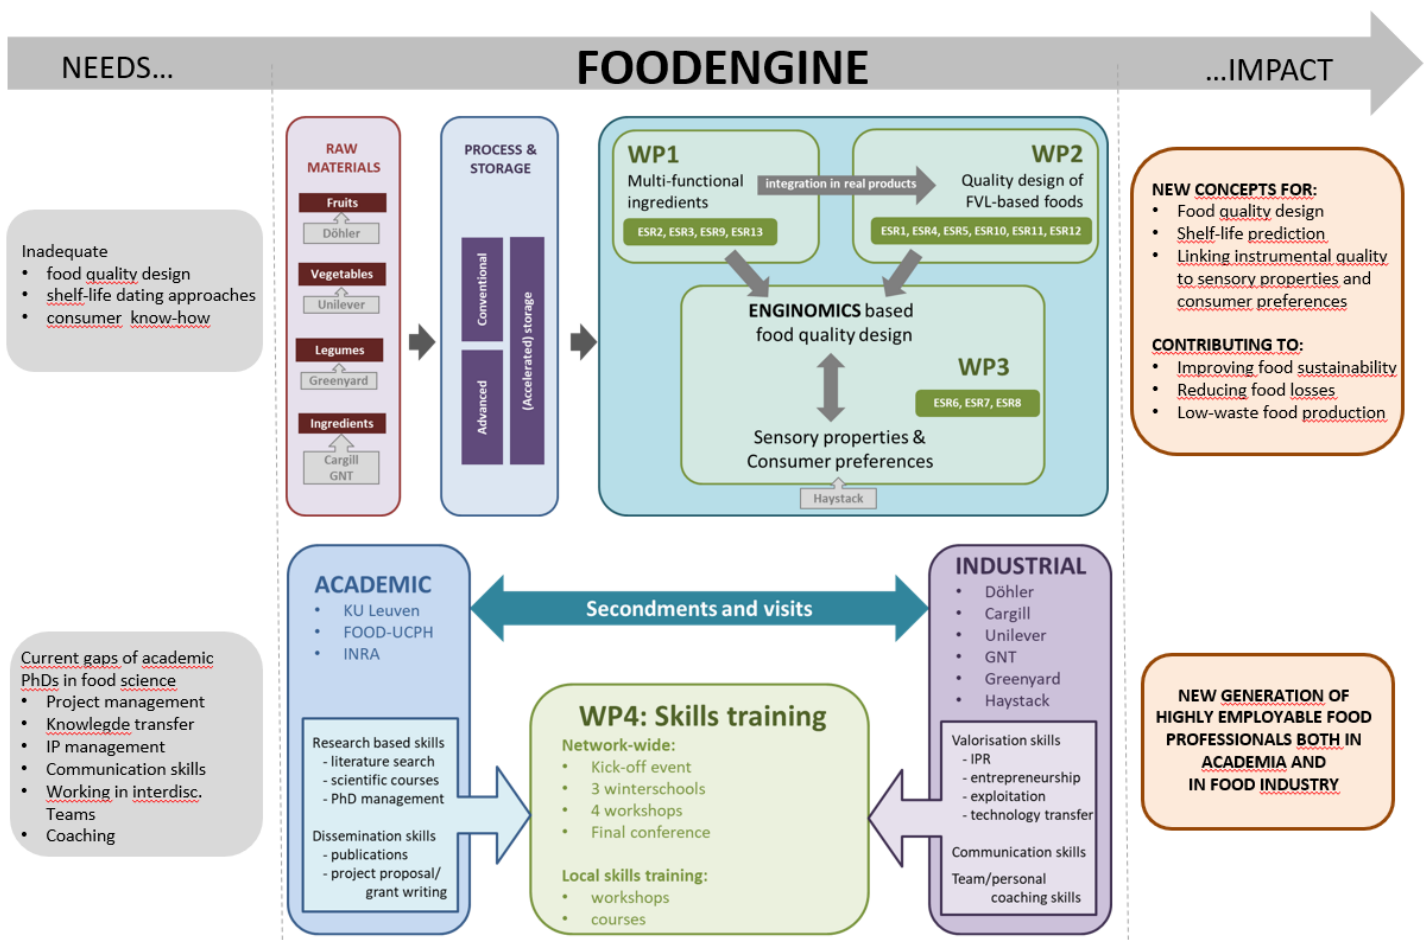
NEEDS...

FOODENGINE

...IMPACT

Inadequate
- food quality design
- shelf-life dating approaches
- consumer know-how

RAW MATERIALS
Fruits
Döhler
Vegetables
Unilever
Legumes
Greenyard
Ingredients
Cargill GNT

PROCESS & STORAGE
Conventional
Advanced
(Accelerated) storage

WP1
Multi-functional ingredients
ESR2, ESR3, ESR9, ESR13

integration in real products

WP2
Quality design of FVL-based foods
ESR1, ESR4, ESR5, ESR10, ESR11, ESR12

ENGINOMICS based food quality design

WP3
ESR6, ESR7, ESR8

Sensory properties & Consumer preferences

Haystack

NEW CONCEPTS FOR:
- Food quality design
- Shelf-life prediction
- Linking instrumental quality to sensory properties and consumer preferences

CONTRIBUTING TO:
- Improving food sustainability
- Reducing food losses
- Low-waste food production

Current gaps of academic PhDs in food science
- Project management
- Knowlegde transfer
- IP management
- Communication skills
- Working in interdisc. Teams
- Coaching

ACADEMIC
- KU Leuven
- FOOD-UCPH
- INRA

Secondments and visits

INDUSTRIAL
- Döhler
- Cargill
- Unilever
- GNT
- Greenyard
- Haystack

Research based skills
- literature search
- scientific courses
- PhD management

Dissemination skills
- publications
- project proposal/ grant writing

WP4: Skills training
Network-wide:
- Kick-off event
- 3 winterschools
- 4 workshops
- Final conference

Local skills training:
- workshops
- courses

Valorisation skills
- IPR
- entrepreneurship
- exploitation
- technology transfer

Communication skills

Team/personal coaching skills

NEW GENERATION OF HIGHLY EMPLOYABLE FOOD PROFESSIONALS BOTH IN ACADEMIA AND IN FOOD INDUSTRY